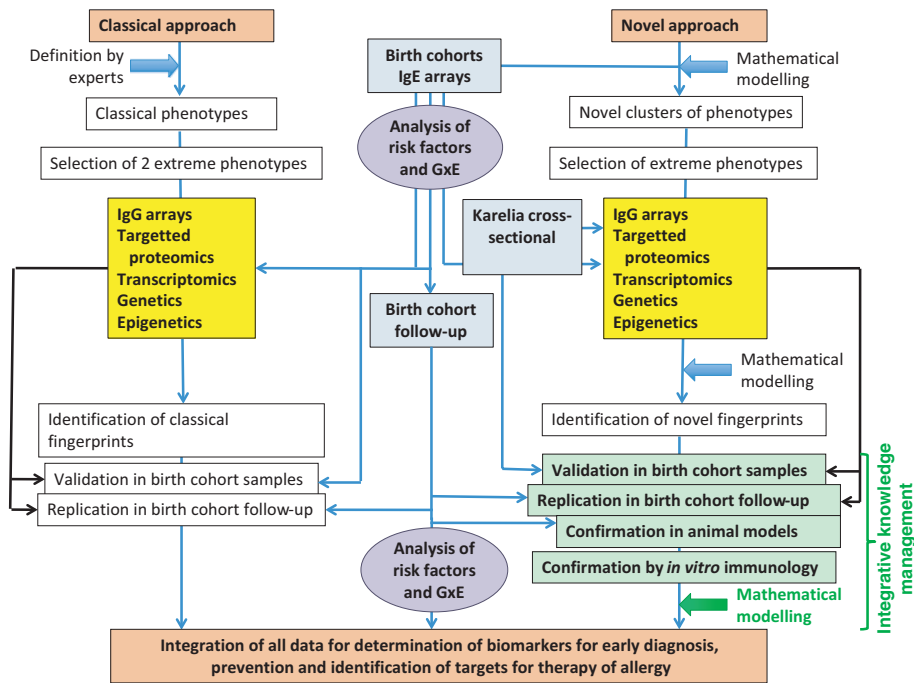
Classical approach

Definition by experts

Classical phenotypes

Selection of 2 extreme phenotypes

IgG arrays
Targetted proteomics
Transcriptomics
Genetics
Epigenetics

Identification of classical fingerprints

Validation in birth cohort samples

Replication in birth cohort follow-up

Birth cohorts
IgE arrays

Analysis of risk factors and GxE

Karelia cross-sectional

Birth cohort follow-up

Analysis of risk factors and GxE

Novel approach

Mathematical modelling

Novel clusters of phenotypes

Selection of extreme phenotypes

IgG arrays
Targetted proteomics
Transcriptomics
Genetics
Epigenetics

Mathematical modelling

Identification of novel fingerprints

Validation in birth cohort samples

Replication in birth cohort follow-up

Confirmation in animal models

Confirmation by *in vitro* immunology

Mathematical modelling

Integrative knowledge management

Integration of all data for determination of biomarkers for early diagnosis, prevention and identification of targets for therapy of allergy